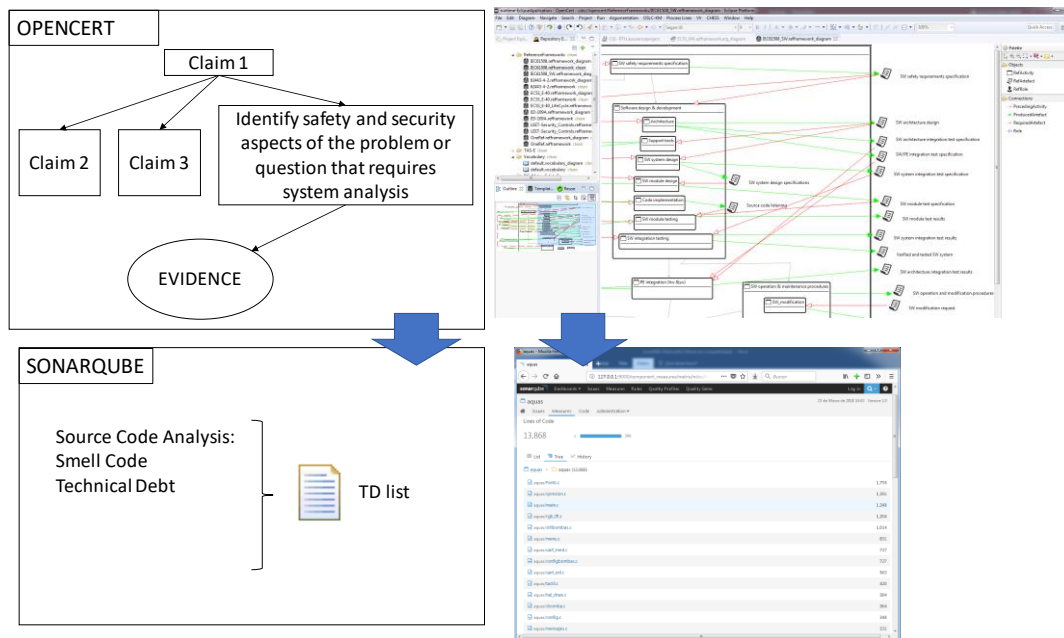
OPENCERT

Claim 1

Claim 2

Claim 3

Identify safety and security aspects of the problem or question that requires system analysis

EVIDENCE

SW safety requirements specification

Software design & development

Architecture

SW system design

SW module design

Code implementation

SW module testing

SW integration testing

SW architecture design

SW architecture integration test specification

SW system design specifications

SW system integration test specification

Source code listening

SW module test specification

SW module test results

SW system integration test results

Verified and tested SW system

SW architecture integration test results

SW integration (too illum)

SW operation & maintenance procedures

SW modification

SW operation and modification procedures

SW modification request

SONARQUBE

Source Code Analysis:
Smell Code
Technical Debt

TD list

aquas

Lines of Code

13,868

List Tree History

aquas / aquas (13,868)

1,759
1,391
1,248
1,204
1,014
851
737
727
501
432
400
394
364
348
331